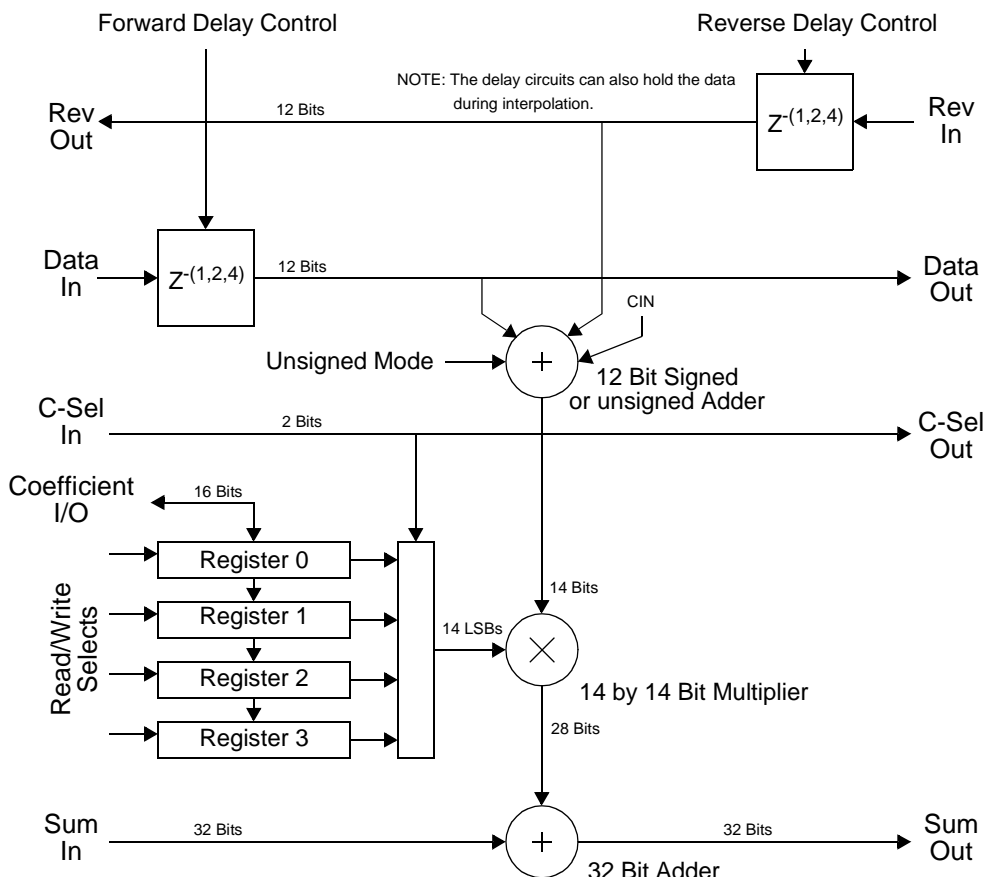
Forward Delay Control

Reverse Delay Control

NOTE: The delay circuits can also hold the data during interpolation.

Rev Out

12 Bits

$Z^{-(1,2,4)}$

Rev In

Data In

$Z^{-(1,2,4)}$

12 Bits

Data Out

CIN

Unsigned Mode

+

12 Bit Signed or unsigned Adder

C-Sel In

2 Bits

C-Sel Out

Coefficient I/O

16 Bits

Register 0

Register 1

Register 2

Register 3

Read/Write Selects

14 Bits

14 LSBs

×

14 by 14 Bit Multiplier

28 Bits

Sum In

32 Bits

+

32 Bits

Sum Out

32 Bit Adder